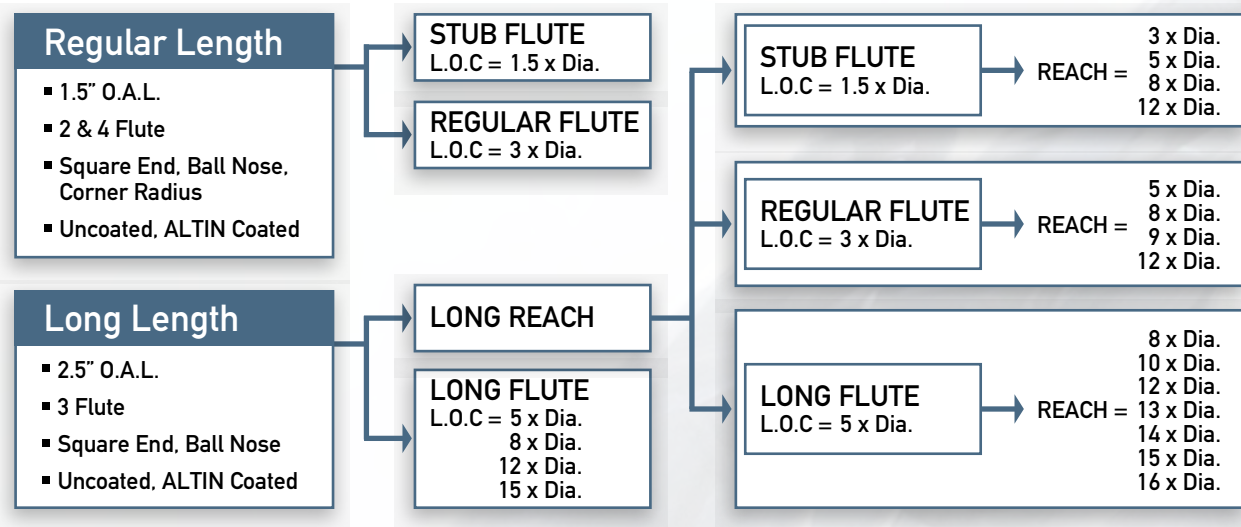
Regular Length

- 1.5" O.A.L.
- 2 & 4 Flute
- Square End, Ball Nose, Corner Radius
- Uncoated, ALTIN Coated

STUB FLUTE
L.O.C = 1.5 x Dia.

REGULAR FLUTE
L.O.C = 3 x Dia.

Long Length

- 2.5" O.A.L.
- 3 Flute
- Square End, Ball Nose
- Uncoated, ALTIN Coated

LONG REACH

LONG FLUTE
L.O.C = 5 x Dia.
8 x Dia.
12 x Dia.
15 x Dia.

STUB FLUTE
L.O.C = 1.5 x Dia.

REACH = 3 x Dia.
5 x Dia.
8 x Dia.
12 x Dia.

REGULAR FLUTE
L.O.C = 3 x Dia.

REACH = 5 x Dia.
8 x Dia.
9 x Dia.
12 x Dia.

LONG FLUTE
L.O.C = 5 x Dia.

REACH = 8 x Dia.
10 x Dia.
12 x Dia.
13 x Dia.
14 x Dia.
15 x Dia.
16 x Dia.